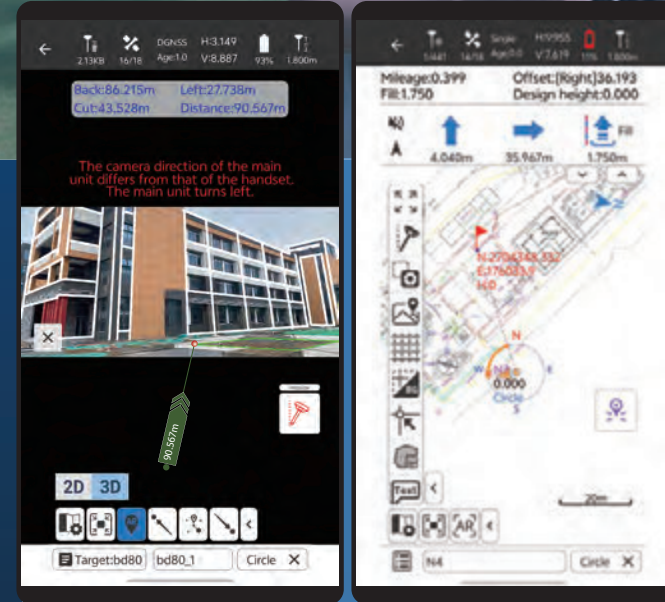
2.13KB 16/18 DGNSS Age:1.0 H:3.149 V:8.887 93% 1.800m

Back:86.215m Left:27.738m
Cut:43.528m Distance:90.567m

The camera direction of the main unit differs from that of the handset. The main unit turns left.

90.567m

2D 3D

Target:bd80 bd80_1 Circle

1.441 14/18 Single Age:0.0 H:9.955 V:7.619 11% 1.800m

Mileage:0.399 Offset:[Right]36.193
Fill:1.750 Design height:0.000

4.040m 35.967m 1.750m Fill

N:2704348.352
E:176023.9
H:0

N
NA
0.000
Circle
S
E

Text

20m

AR

N4 Circle